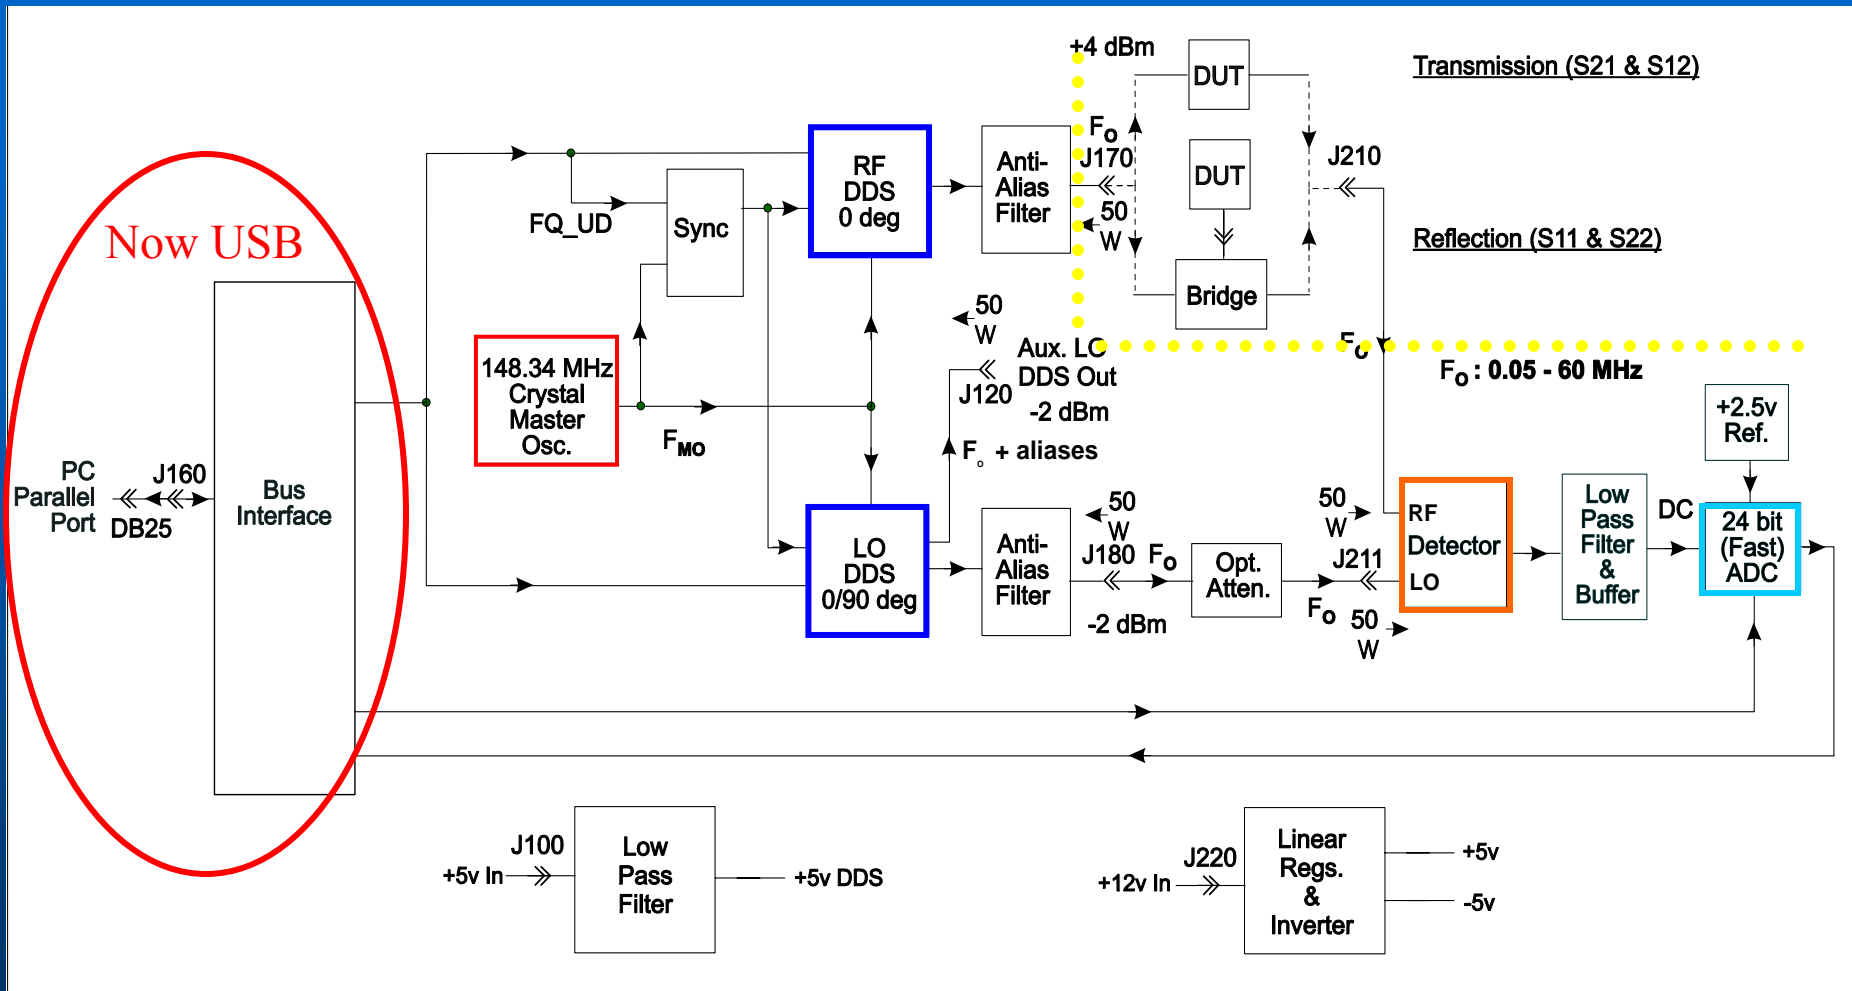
Now USB

PC Parallel Port

J160

DB25

Bus Interface

FQ_UD

Sync

148.34 MHz Crystal Master Osc.

$F_{MO}$

RF DDS 0 deg

LO DDS 0/90 deg

Anti-Alias Filter

Anti-Alias Filter

+4 dBm

DUT

DUT

Bridge

$F_o$

J170

50 W

J210

Transmission (S21 & S12)

Reflection (S11 & S22)

50 W

Aux. LO DDS Out

J120

-2 dBm

$F_o$ + aliases

$F_c$

$F_o$ : 0.05 - 60 MHz

50 W

J180

$F_o$

-2 dBm

Opt. Atten.

50 W

J211

$F_o$

50 W

RF Detector LO

Low Pass Filter & Buffer

DC

+2.5v Ref.

24 bit (Fast) ADC

J100

+5v In

Low Pass Filter

+5v DDS

J220

+12v In

Linear Regs. & Inverter

+5v

-5v